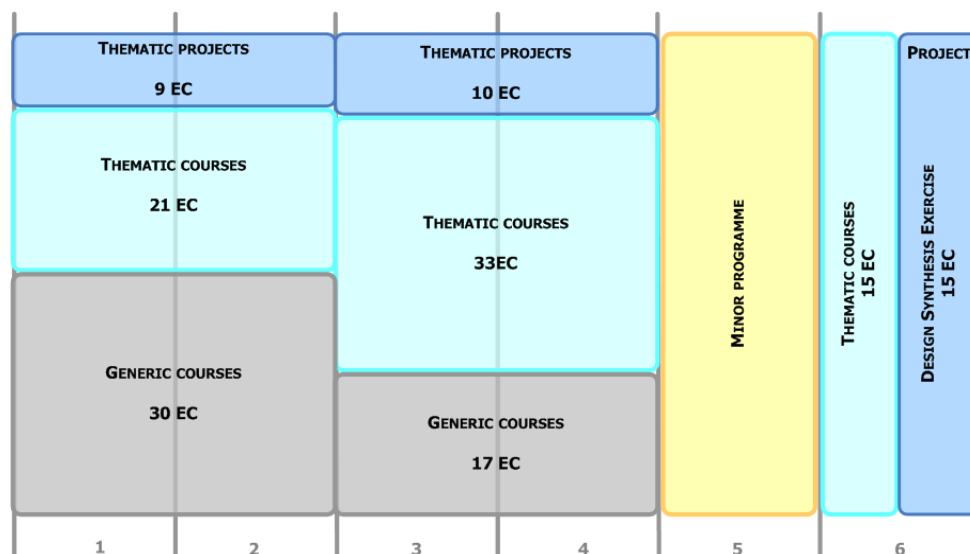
Thematic projects
9 EC

Thematic courses
21 EC

Generic courses
30 EC

Thematic projects
10 EC

Thematic courses
33EC

Generic courses
17 EC

Minor programme

Thematic courses
15 EC

Project

Design Synthesis Exercise
15 EC

1
2
3
4
5
6